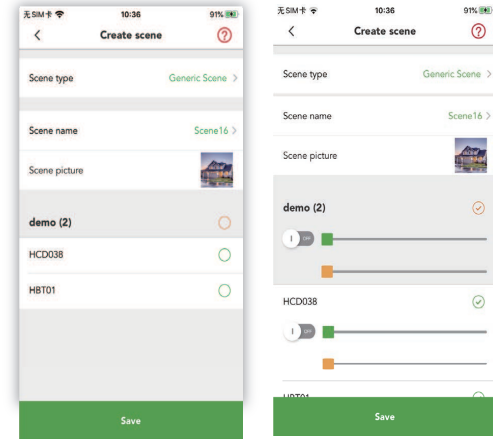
无SIM卡 10:36 91%

Create scene

Scene type Generic Scene >

Scene name Scene16 >

Scene picture

demo (2)

HCD038

HBT01

Save

无SIM卡 10:36 91%

Create scene

Scene type Generic Scene >

Scene name Scene16 >

Scene picture

demo (2)

I OFF

HCD038

I OFF

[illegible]

Save